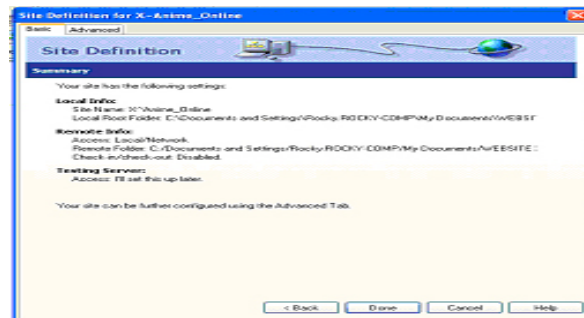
Site Definition for X-Anime_Online

Basic | Advanced

Site Definition

Summary

Your site has the following settings:

Local Info:
Site Name: X-Anime_Online
Local Root Folder: C:\Documents and Settings\Rocky.ROCKY-COMP\My Documents\WEBSI

Remote Info:
Access: Local/Network
Remote Folder: C:\Documents and Settings\Rocky.ROCKY-COMP\My Documents\WEBSITE\
Check-in/check-out: Disabled.

Testing Server:
Access: I'll set this up later.

Your site can be further configured using the Advanced Tab.

< Back | Done | Cancel | Help